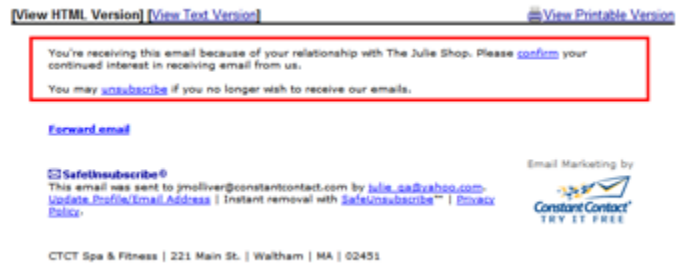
[View HTML Version] [View Text Version]

View Printable Version

You're receiving this email because of your relationship with The Julie Shop. Please confirm your continued interest in receiving email from us.

You may unsubscribe if you no longer wish to receive our emails.

Forward email

SafeUnsubscribe®
This email was sent to jmolliver@constantcontact.com by julie_qa@yahoo.com. Update Profile/Email Address | Instant removal with SafeUnsubscribe™ | Privacy Policy.

Email Marketing by

Constant Contact
TRY IT FREE

CTCT Spa & Fitness | 221 Main St. | Waltham | MA | 02451